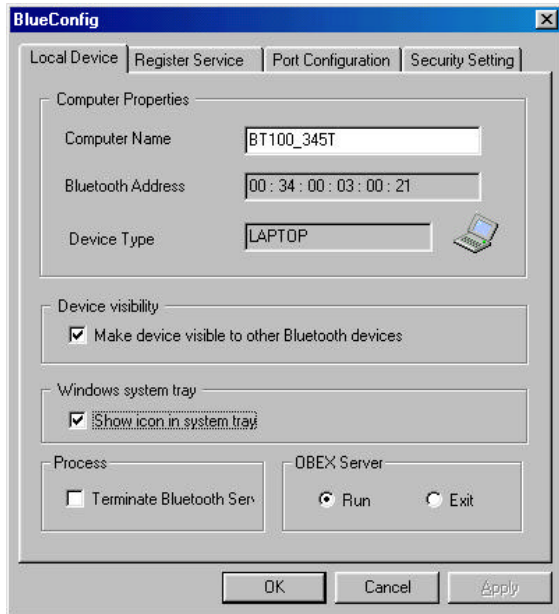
BlueConfig

Local Device | Register Service | Port Configuration | Security Setting

Computer Properties

Computer Name BT100_345T

Bluetooth Address 00 : 34 : 00 : 03 : 00 : 21

Device Type LAPTOP

Device visibility

Make device visible to other Bluetooth devices

Windows system tray

Show icon in system tray

Process

Terminate Bluetooth Ser

OBEX Server

Run

Exit

OK Cancel Apply